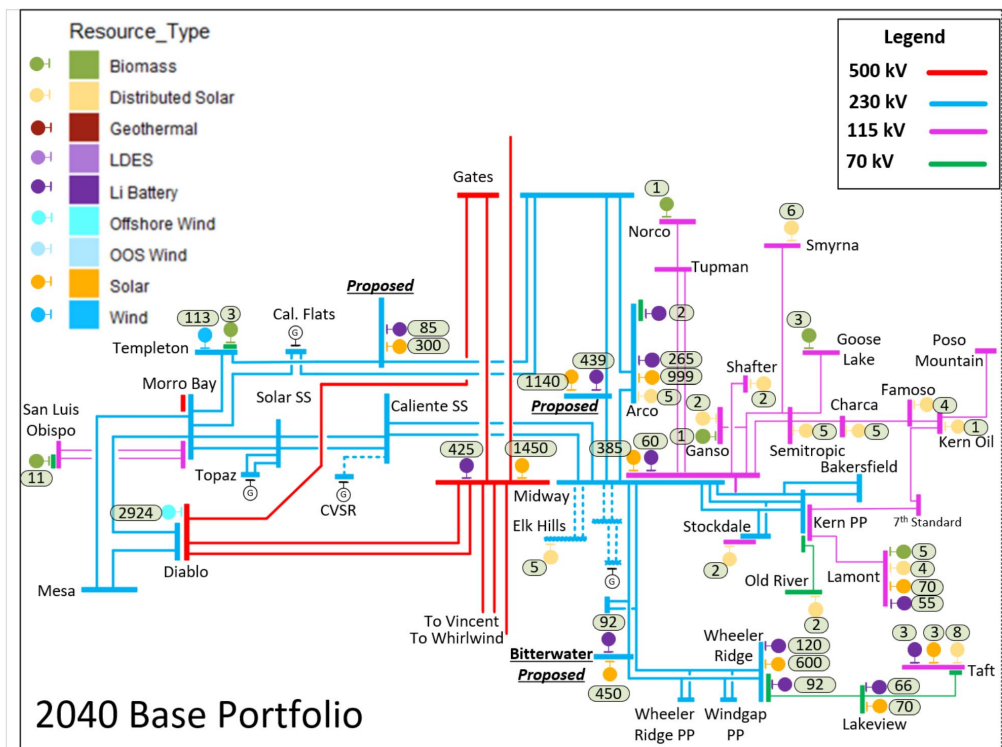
Resource_Type
Biomass
Distributed Solar
Geothermal
LDES
Li Battery
Offshore Wind
OOS Wind
Solar
Wind

Legend
500 kV
230 kV
115 kV
70 kV

Gates
1
Norco
Tupman
6
Smyrna
Proposed
113
3
Templeton
Cal. Flats
G
85
300
2
3
Goose Lake
Poso Mountain
439
265
999
5
1140
Proposed
Arco
Shafter
2
2
Famoso
4
Morro Bay
Solar SS
Caliente SS
Charca
5
5
1
Kern Oil
San Luis Obispo
11
Topaz
G
425
1450
385
60
1
Ganso
Semitropic
Bakersfield
Midway
CVSR
G
2924
Elk Hills
Stockdale
Kern PP
7th Standard
Diablo
5
2
Old River
Lamont
5
4
70
55
Mesa
G
To Vincent
To Whirlwind
92
2
Wheeler Ridge
120
600
3
3
8
Bitterwater
Proposed
Taft
450
92
66
70
Lakeview
2040 Base Portfolio
Wheeler Ridge PP
Windgap PP